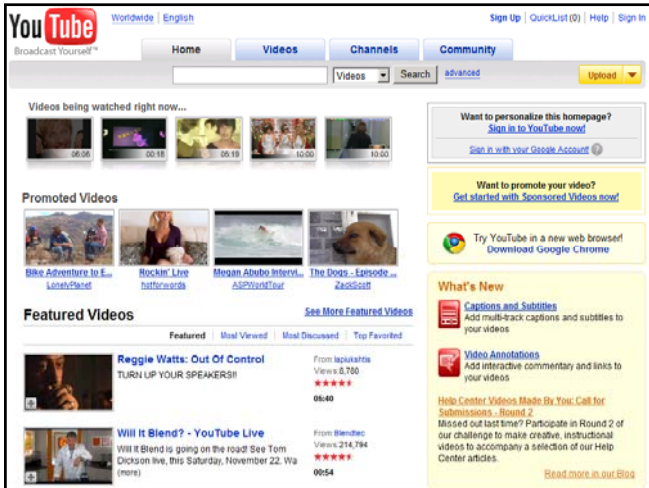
YouTube Broadcast Yourself™

Worldwide | English

Sign Up | QuickList (0) | Help | Sign In

Home | Videos | Channels | Community

Videos ▾ Search advanced

Upload ▾

Videos being watched right now...

06:06 00:18 05:19 10:00 10:00

Want to personalize this homepage?
Sign in to YouTube now!

Sign in with your Google Account ?

Promoted Videos

Bike Adventure to E...
LonelyPlanet

Rockin' Live
hotforwords

Megan Abubo Intervi...
ASPWorldTour

The Dogs - Episode ...
ZackScott

Want to promote your video?
Get started with Sponsored Videos now!

Try YouTube in a new web browser!
Download Google Chrome

Featured Videos

See More Featured Videos

Featured | Most Viewed | Most Discussed | Top Favorited

Reggie Watts: Out Of Control
TURN UP YOUR SPEAKERS!!

From lapiukshtis
Views 8,780
★★★★★
06:40

Will It Blend? - YouTube Live
Will It Blend is going on the road! See Tom Dickson live, this Saturday, November 22. Wa (more)

From Blendtec
Views 214,794
★★★★★
00:54

What's New

Captions and Subtitles
Add multi-track captions and subtitles to your videos

Video Annotations
Add interactive commentary and links to your videos

Help Center Videos Made By You: Call for Submissions - Round 2
Missed out last time? Participate in Round 2 of our challenge to make creative, instructional videos to accompany a selection of our Help Center articles.

Read more in our Blog